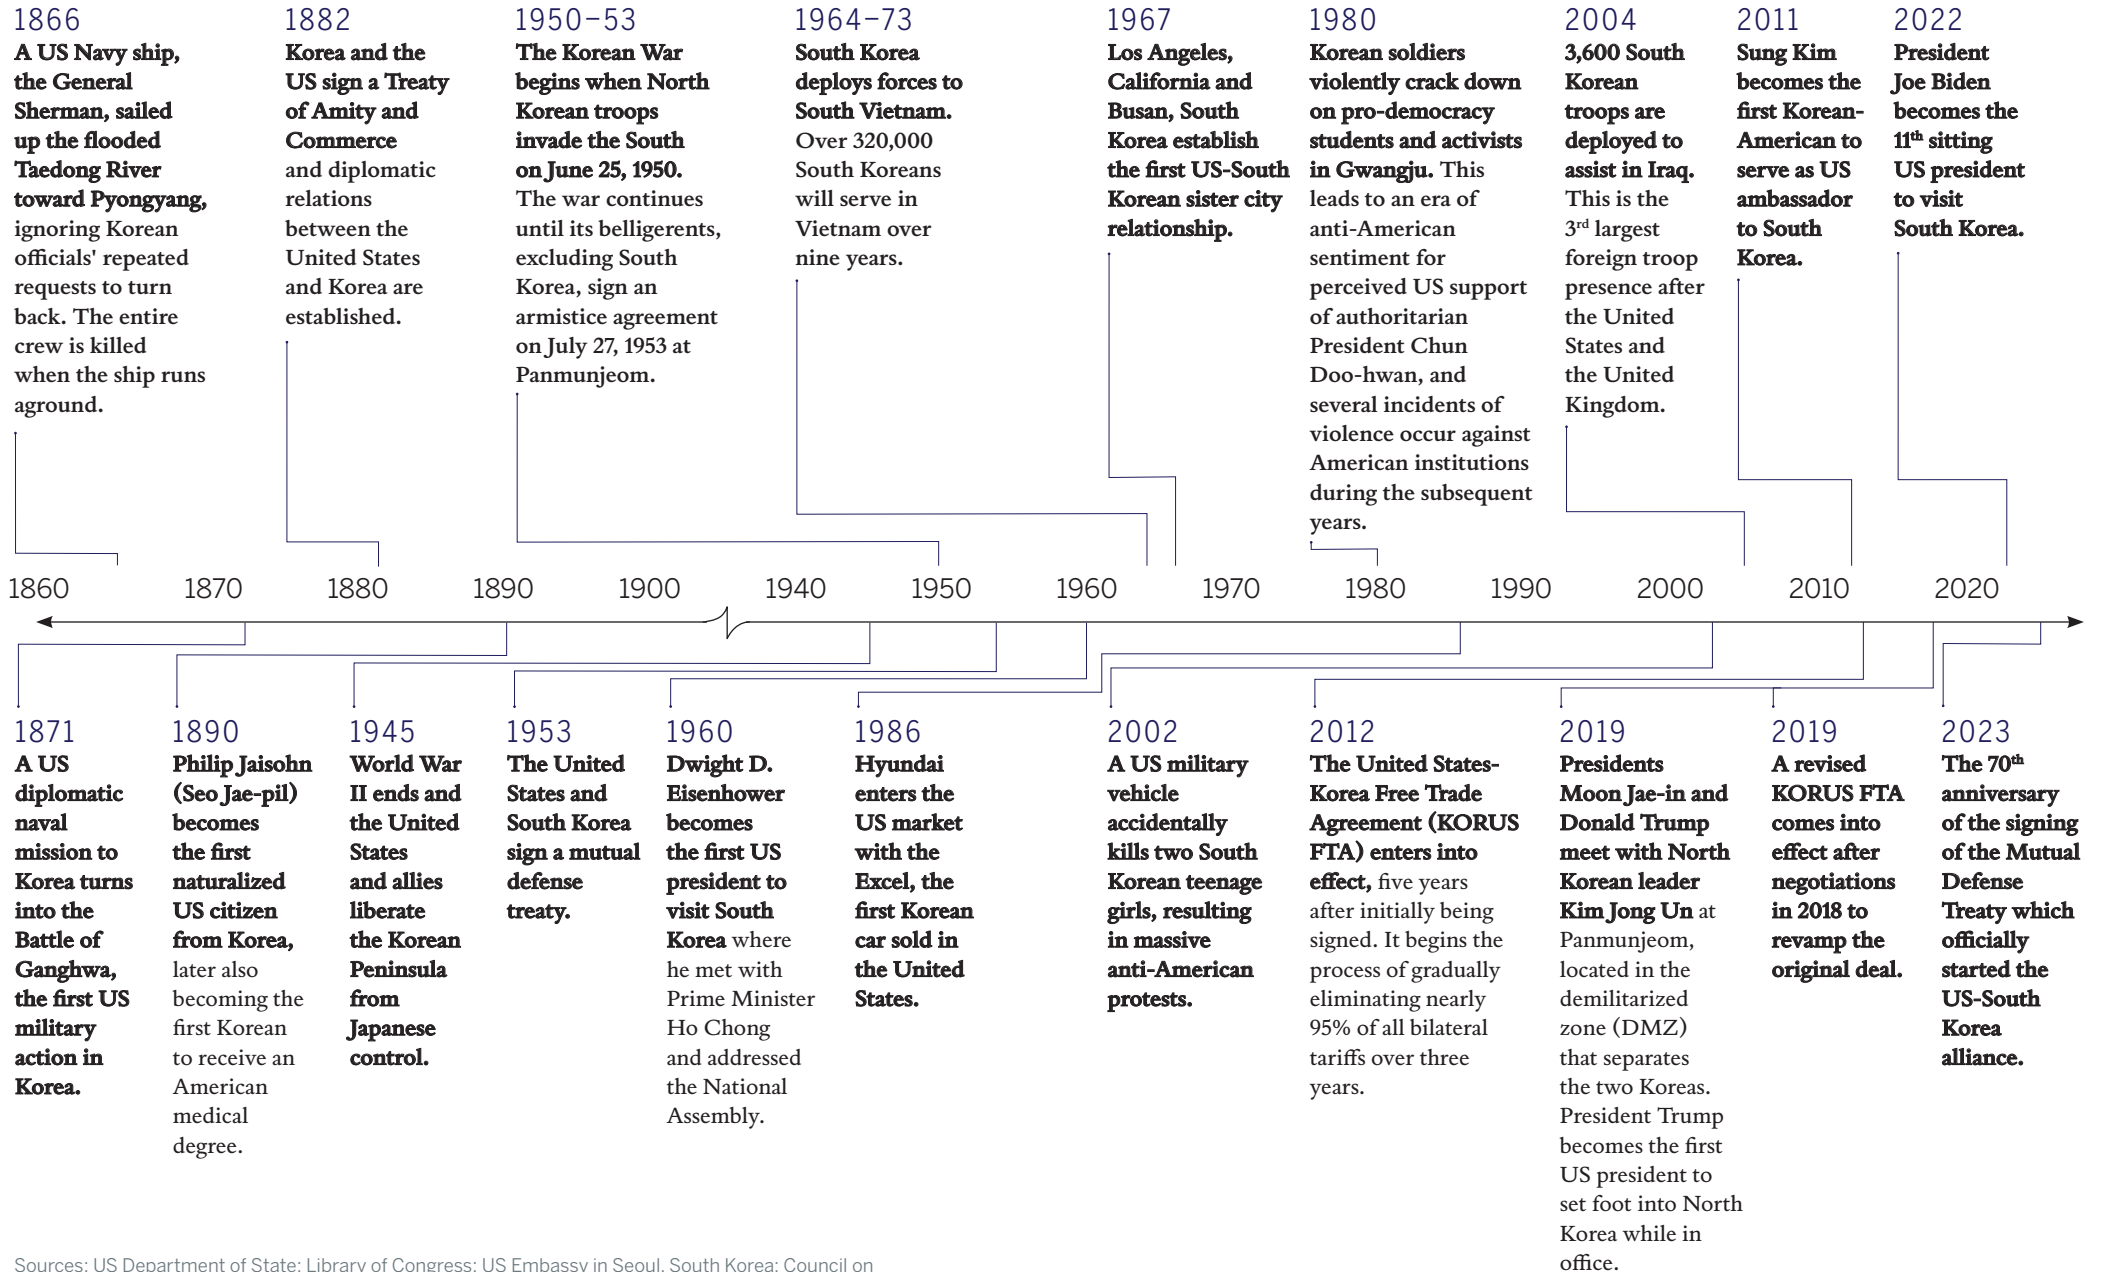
1866
A US Navy ship, the General Sherman, sailed up the flooded Taedong River toward Pyongyang, ignoring Korean officials' repeated requests to turn back. The entire crew is killed when the ship runs aground.

1882
Korea and the US sign a Treaty of Amity and Commerce and diplomatic relations between the United States and Korea are established.

1950–53
The Korean War begins when North Korean troops invade the South on June 25, 1950. The war continues until its belligerents, excluding South Korea, sign an armistice agreement on July 27, 1953 at Panmunjeom.

1964–73
South Korea deploys forces to South Vietnam. Over 320,000 South Koreans will serve in Vietnam over nine years.

1967
Los Angeles, California and Busan, South Korea establish the first US-South Korean sister city relationship.

1980
Korean soldiers violently crack down on pro-democracy students and activists in Gwangju. This leads to an era of anti-American sentiment for perceived US support of authoritarian President Chun Doo-hwan, and several incidents of violence occur against American institutions during the subsequent years.

2004
3,600 South Korean troops are deployed to assist in Iraq. This is the 3$^{rd}$ largest foreign troop presence after the United States and the United Kingdom.

2011
Sung Kim becomes the first Korean-American to serve as US ambassador to South Korea.

2022
President Joe Biden becomes the 11$^{th}$ sitting US president to visit South Korea.

1860 1870 1880 1890 1900 1940 1950 1960 1970 1980 1990 2000 2010 2020

1871
A US diplomatic naval mission to Korea turns into the Battle of Ganghwa, the first US military action in Korea.

1890
Philip Jaisohn (Seo Jae-pil) becomes the first naturalized US citizen from Korea, later also becoming the first Korean to receive an American medical degree.

1945
World War II ends and the United States and allies liberate the Korean Peninsula from Japanese control.

1953
The United States and South Korea sign a mutual defense treaty.

1960
Dwight D. Eisenhower becomes the first US president to visit South Korea where he met with Prime Minister Ho Chong and addressed the National Assembly.

1986
Hyundai enters the US market with the Excel, the first Korean car sold in the United States.

2002
A US military vehicle accidentally kills two South Korean teenage girls, resulting in massive anti-American protests.

2012
The United States-Korea Free Trade Agreement (KORUS FTA) enters into effect, five years after initially being signed. It begins the process of gradually eliminating nearly 95% of all bilateral tariffs over three years.

2019
Presidents Moon Jae-in and Donald Trump meet with North Korean leader Kim Jong Un at Panmunjeom, located in the demilitarized zone (DMZ) that separates the two Koreas. President Trump becomes the first US president to set foot into North Korea while in office.

2019
A revised KORUS FTA comes into effect after negotiations in 2018 to revamp the original deal.

2023
The 70$^{th}$ anniversary of the signing of the Mutual Defense Treaty which officially started the US-South Korea alliance.

Sources: US Department of State; Library of Congress; US Embassy in Seoul, South Korea; Council on